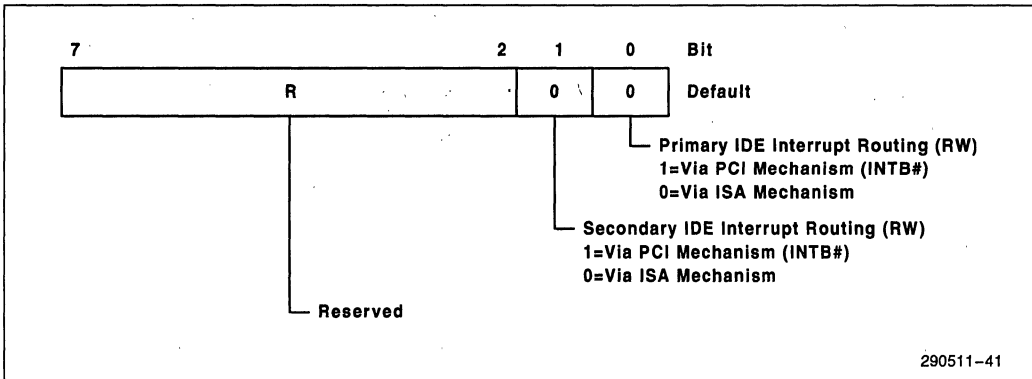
7 2 1 0 Bit

R 0 0 Default

Primary IDE Interrupt Routing (RW)
1=Via PCI Mechanism (INTB#)
0=Via ISA Mechanism

Secondary IDE Interrupt Routing (RW)
1=Via PCI Mechanism (INTB#)
0=Via ISA Mechanism

Reserved

290511–41